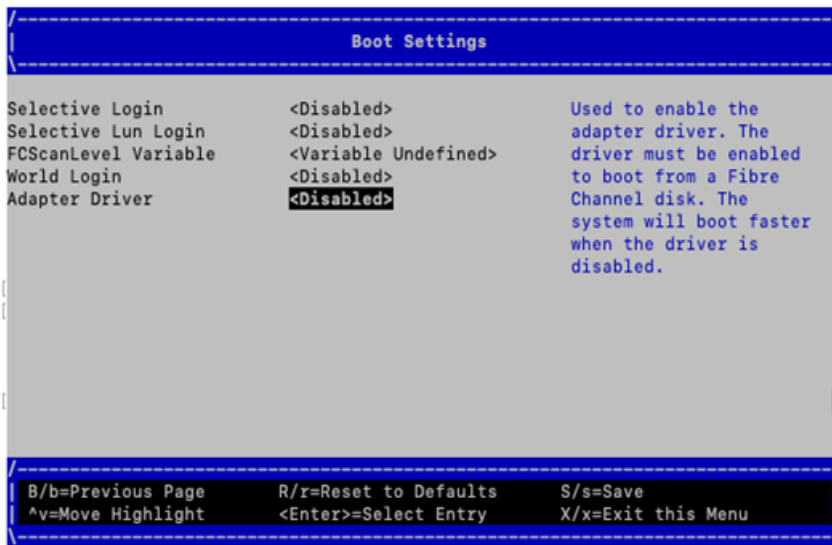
Boot Settings

| | | |
|---|---|---|
| Selective Login | <Disabled> | Used to enable the adapter driver. The driver must be enabled to boot from a Fibre Channel disk. The system will boot faster when the driver is disabled. |
| Selective Lun Login | <Disabled> | |
| FCScanLevel Variable | <Variable Undefined> | |
| World Login | <Disabled> | |
| Adapter Driver | <Disabled> | |

B/b=Previous Page R/r=Reset to Defaults S/s=Save
^v=Move Highlight <Enter>=Select Entry X/x=Exit this Menu